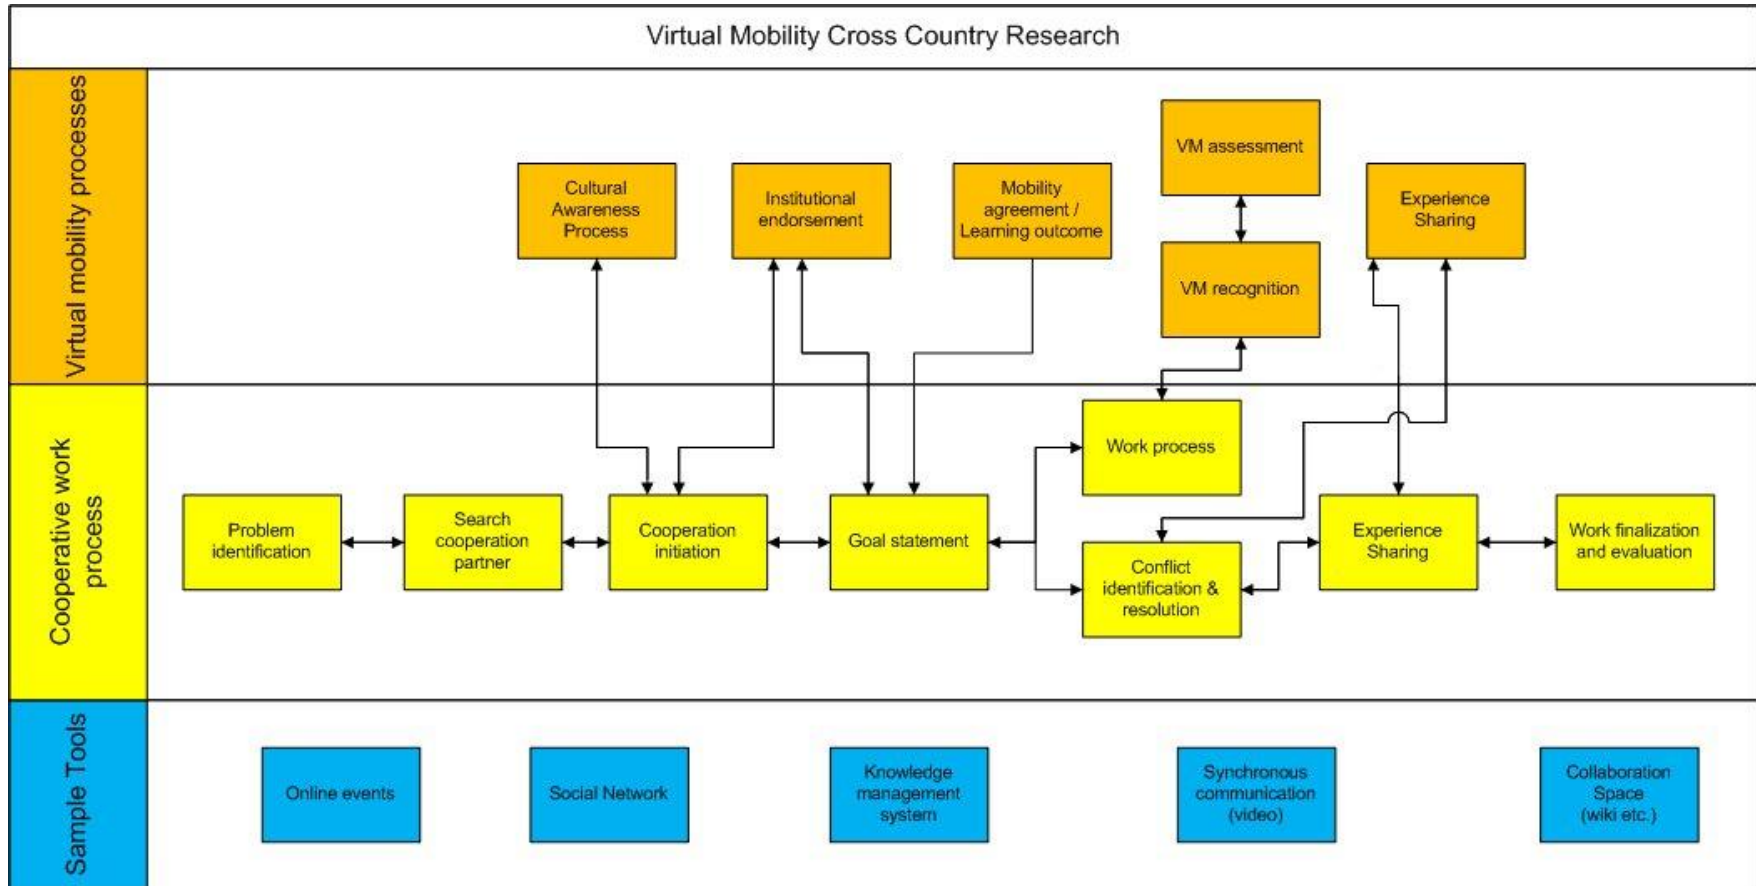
Virtual Mobility Cross Country Research

Virtual mobility processes

VM assessment

Cultural Awareness Process

Institutional endorsement

Mobility agreement / Learning outcome

Experience Sharing

VM recognition

Cooperative work process

Work process

Problem identification

Search cooperation partner

Cooperation initiation

Goal statement

Experience Sharing

Work finalization and evaluation

Conflict identification & resolution

Sample Tools

Online events

Social Network

Knowledge management system

Synchronous communication (video)

Collaboration Space (wiki etc.)